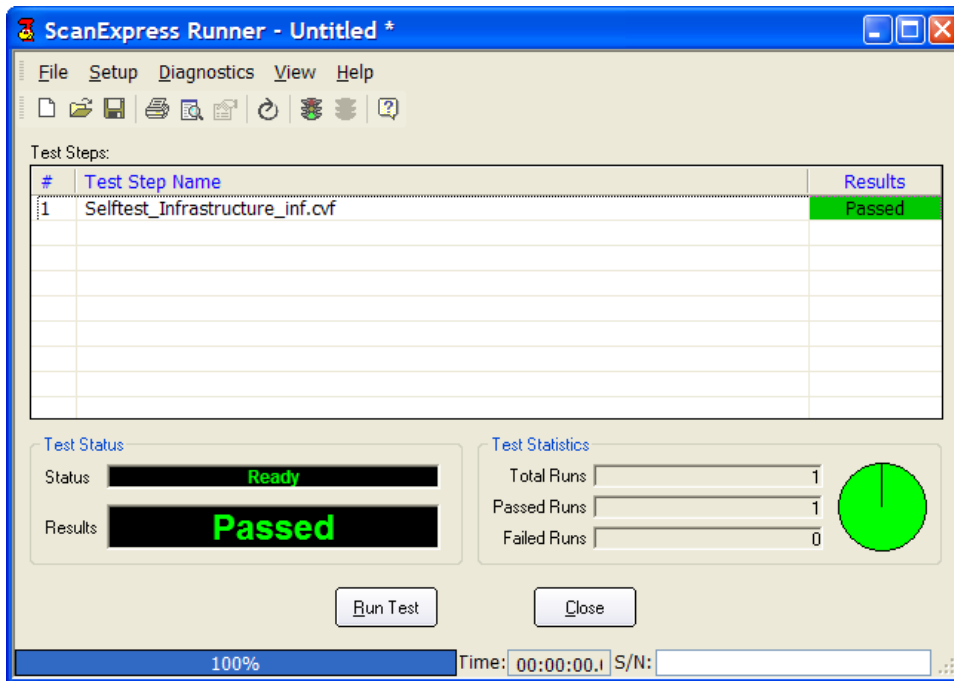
ScanExpress Runner - Untitled *

File Setup Diagnostics View Help

Test Steps:

| # | Test Step Name | Results |
|---|---|---|
| 1 | Selftest_Infrastructure_inf.cvf | Passed |

Test Status

Status Ready

Results Passed

Test Statistics

Total Runs 1

Passed Runs 1

Failed Runs 0

Run Test

Close

100%

Time: 00:00:00.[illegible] S/N: